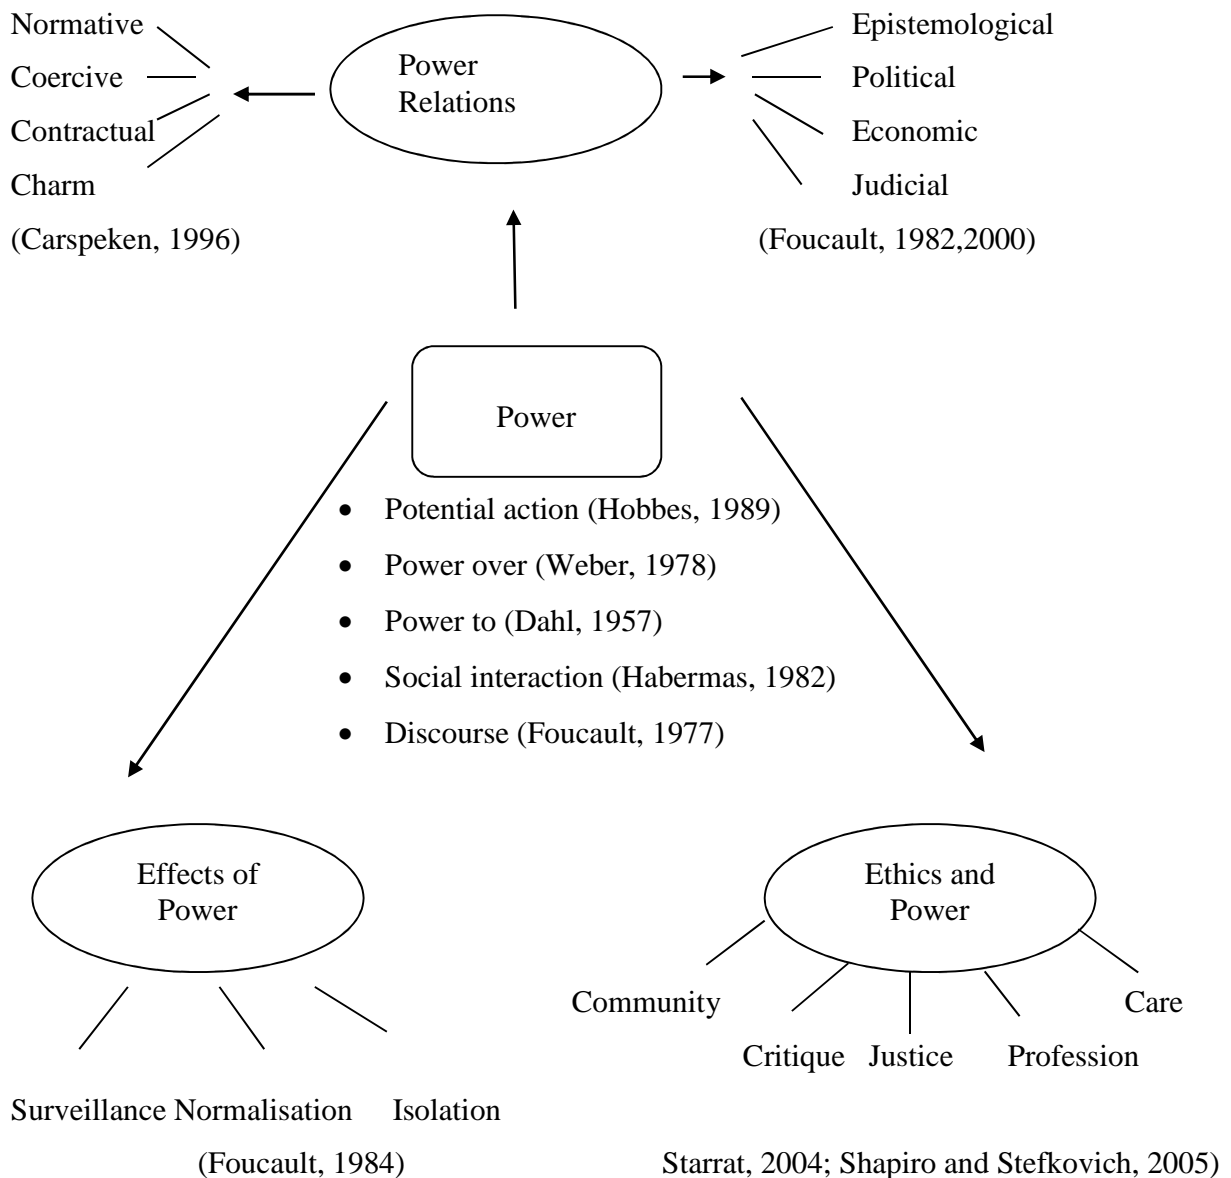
Normative
Coercive
Contractual
Charm
(Carspeken, 1996)

Power Relations

Epistemological
Political
Economic
Judicial
(Foucault, 1982,2000)

Power

- Potential action (Hobbes, 1989)
- Power over (Weber, 1978)
- Power to (Dahl, 1957)
- Social interaction (Habermas, 1982)
- Discourse (Foucault, 1977)

Effects of Power

Surveillance Normalisation Isolation
(Foucault, 1984)

Ethics and Power

Community
Critique Justice Profession
Care

Starrat, 2004; Shapiro and Stefkovich, 2005)